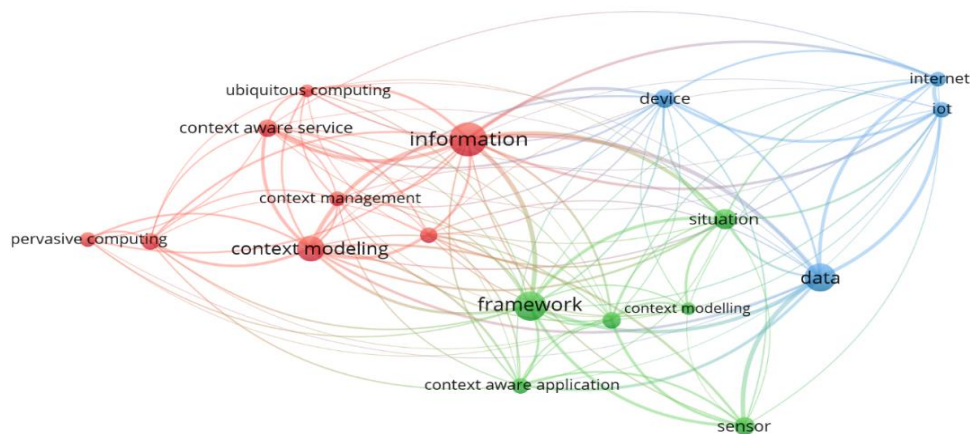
ubiquitous computing
context aware service
information
device
internet
iot
context management
pervasive computing
context modeling
situation
data
framework
context modelling
context aware application
sensor